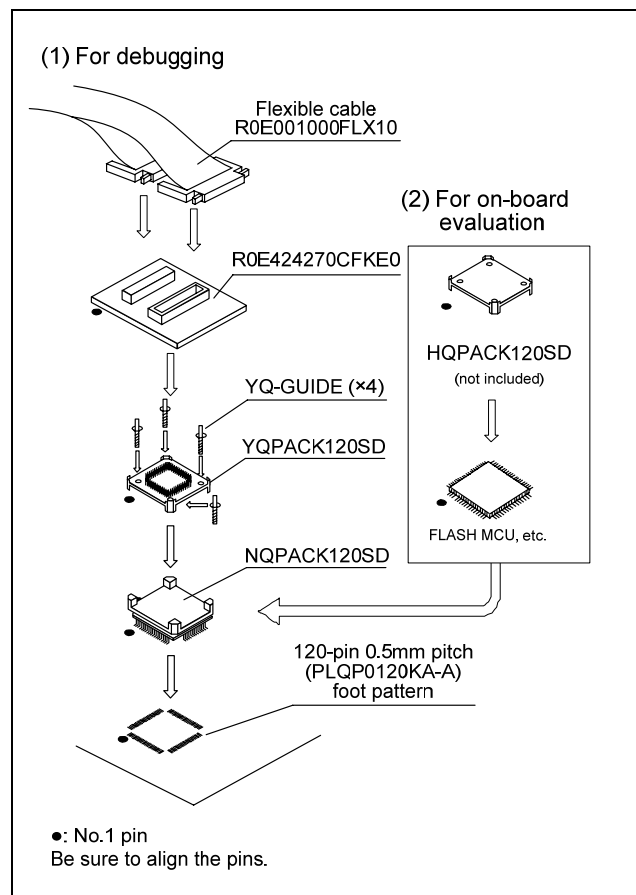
(1) For debugging

Flexible cable
R0E001000FLX10

(2) For on-board evaluation

R0E424270CFKE0

HQPACK120SD
(not included)

YQ-GUIDE (×4)

YQPACK120SD

FLASH MCU, etc.

NQPACK120SD

120-pin 0.5mm pitch
(PLQP0120KA-A)
foot pattern

●: No.1 pin
Be sure to align the pins.